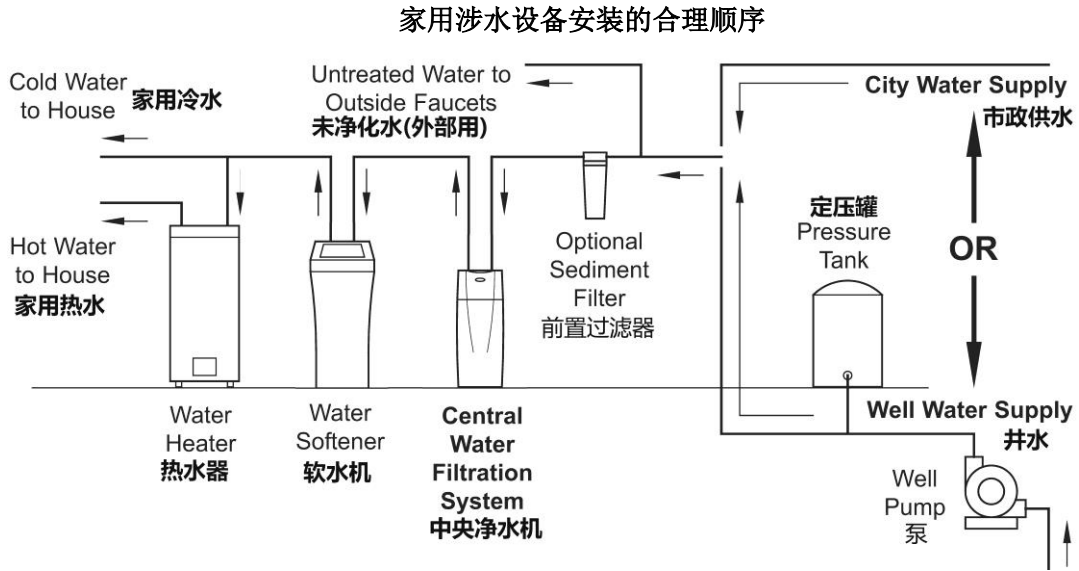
家用涉水设备安装的合理顺序

Cold Water to House 家用冷水

Untreated Water to Outside Faucets
末净化水(外部用)

City Water Supply
市政供水

Hot Water to House
家用热水

Optional Sediment Filter
前置过滤器

定压罐
Pressure Tank

OR

Water Heater
热水器

Water Softener
软水机

Central Water Filtration System
中央净水机

Well Water Supply
井水

Well Pump
泵